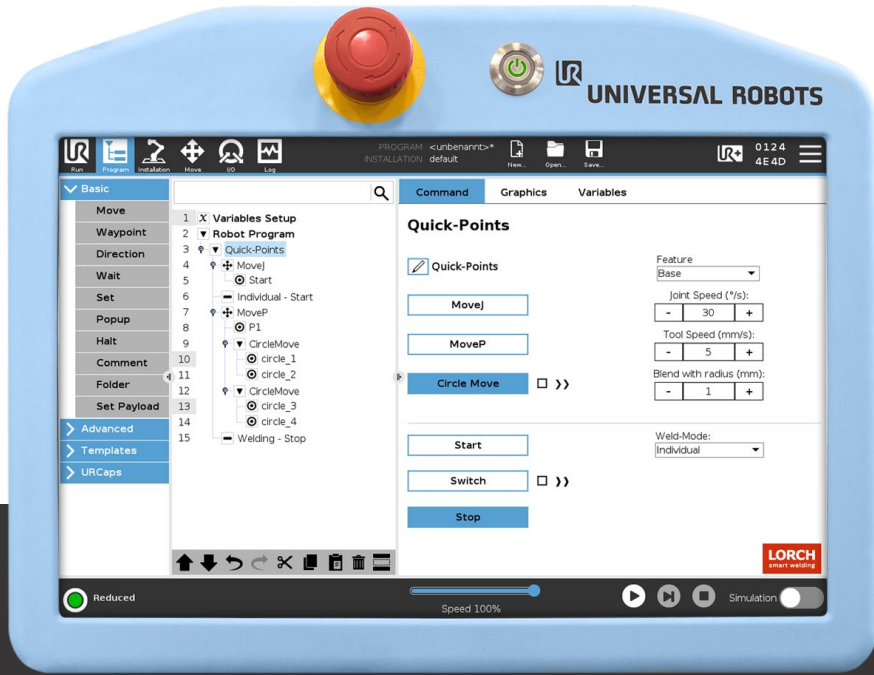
UNIVERSAL ROBOTS

Run Program Installation Move I/O Log

PROGRAM <unbenannt>*
INSTALLATION default

New... Open... Save...

0124
4E4D

Basic
Move
Waypoint
Direction
Wait
Set
Popup
Halt
Comment
Folder
Set Payload
Advanced
Templates
URCaps

1 Variables Setup
2 Robot Program
3 Quick-Points
4 MoveJ
5 Start
6 Individual - Start
7 MoveP
8 P1
9 CircleMove
10 circle_1
11 circle_2
12 CircleMove
13 circle_3
14 circle_4
15 Welding - Stop

Command Graphics Variables

Quick-Points

Quick-Points

MoveJ

MoveP

Circle Move

Feature
Base

Joint Speed (°/s):
- 30 +

Tool Speed (mm/s):
- 5 +

Blend with radius (mm):
- 1 +

Start

Switch

Stop

Weld-Mode:
Individual

LORCH
smart welding

Reduced

Speed 100%

Simulation